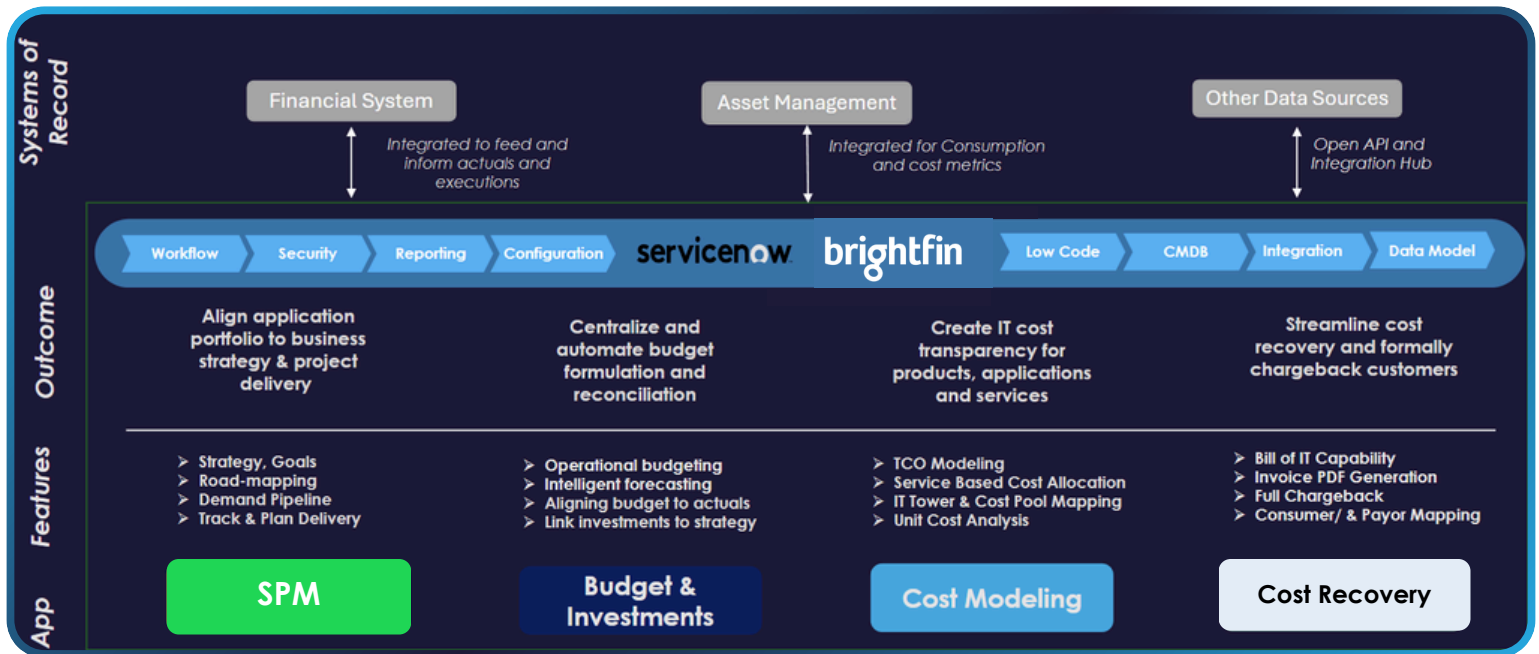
Systems of Record

Financial System

Integrated to feed and inform actuals and executions

Asset Management

Integrated for Consumption and cost metrics

Other Data Sources

Open API and Integration Hub

Workflow Security Reporting Configuration servicenow brightfin Low Code CMDB Integration Data Model

Outcome

Align application portfolio to business strategy & project delivery

Centralize and automate budget formulation and reconciliation

Create IT cost transparency for products, applications and services

Streamline cost recovery and formally chargeback customers

Features

➢ Strategy, Goals
➢ Road-mapping
➢ Demand Pipeline
➢ Track & Plan Delivery

➢ Operational budgeting
➢ Intelligent forecasting
➢ Aligning budget to actuals
➢ Link investments to strategy

➢ TCO Modeling
➢ Service Based Cost Allocation
➢ IT Tower & Cost Pool Mapping
➢ Unit Cost Analysis

➢ Bill of IT Capability
➢ Invoice PDF Generation
➢ Full Chargeback
➢ Consumer/ & Payor Mapping

App

SPM

Budget & Investments

Cost Modeling

Cost Recovery